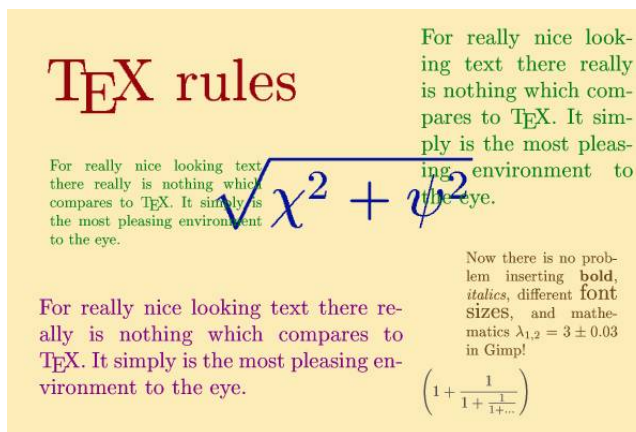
TEX rules

For really nice looking text there really is nothing which compares to TEX. It simply is the most pleasing environment to the eye.

For really nice looking text there really is nothing which compares to TEX. It simply is the most pleasing environment to the eye.

$\sqrt{\chi^2 + \psi^2}$

For really nice looking text there really is nothing which compares to TEX. It simply is the most pleasing environment to the eye.

Now there is no problem inserting **bold**, *italics*, different font sizes, and mathematics $\lambda_{1,2} = 3 \pm 0.03$ in Gimp!

$\left(1+\frac{1}{1+\frac{1}{1+\dots}}\right)$